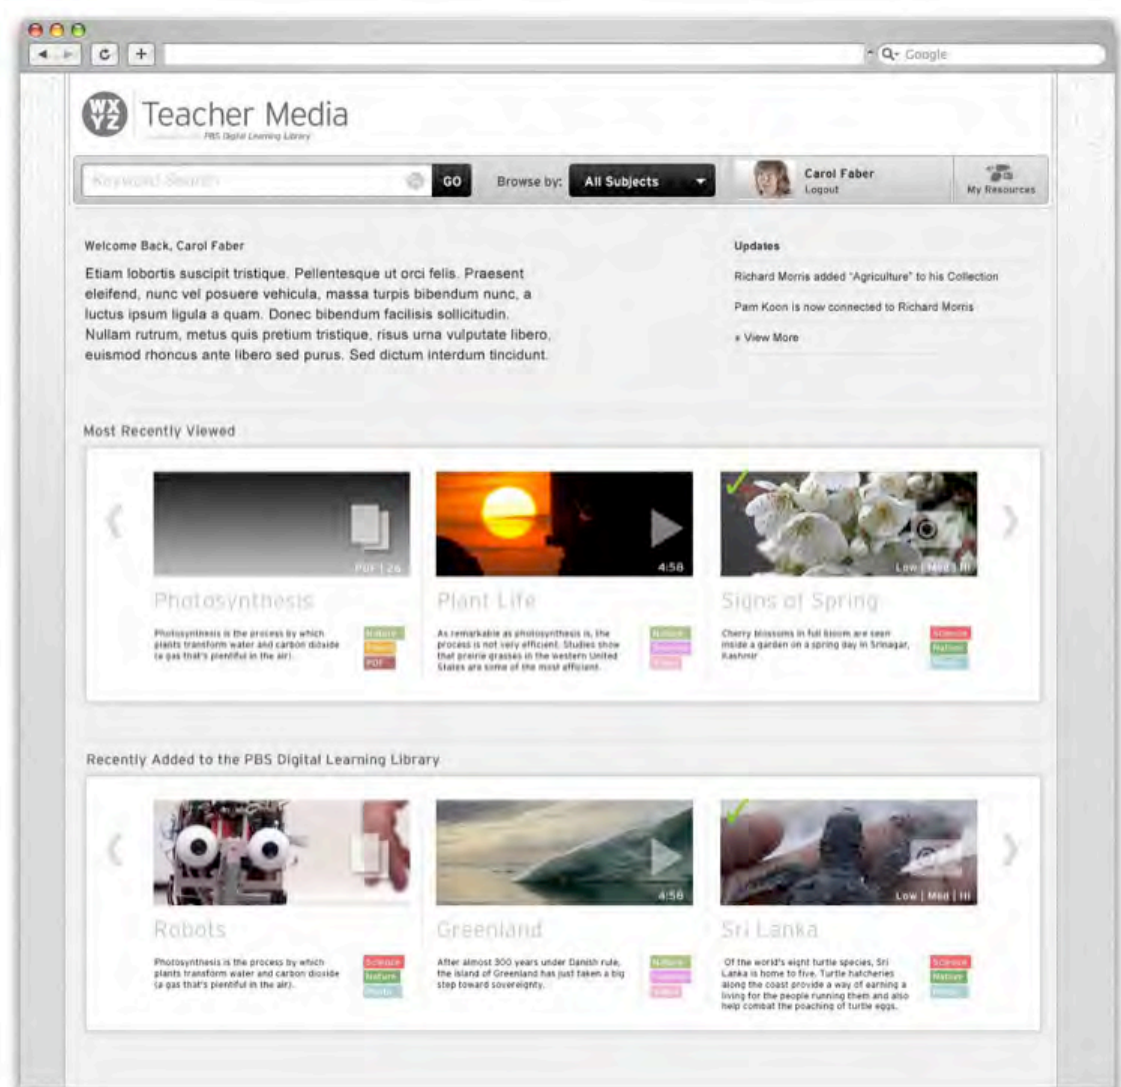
Q- Google

WX YZ Teacher Media
PBS Digital Learning Library

Keyword Search GO Browse by: All Subjects Carol Faber Logout My Resources

Welcome Back, Carol Faber

Etiam lobortis suscipit tristique. Pellentesque ut orci felis. Praesent eleifend, nunc vel posuere vehicula, massa turpis bibendum nunc, a luctus ipsum ligula a quam. Donec bibendum facilisis sollicitudin. Nullam rutrum, metus quis pretium tristique, risus urna vulputate libero, euismod rhoncus ante libero sed purus. Sed dictum interdum tincidunt.

Updates

Richard Morris added "Agriculture" to his Collection

Pam Koon is now connected to Richard Morris

+ View More

Most Recently Viewed

PDF | 26

Photosynthesis

Photosynthesis is the process by which plants transform water and carbon dioxide (a gas that's plentiful in the air).

Nature
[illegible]
PDF

4:56

Plant Life

As remarkable as photosynthesis is, the process is not very efficient. Studies show that prairie grasses in the western United States are some of the most efficient.

Nature
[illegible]
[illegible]

Low | Med | Hi

Signs of Spring

Cherry blossoms in full bloom are seen inside a garden on a spring day in Srinagar, Kashmir.

Science
Nature
Photo

Recently Added to the PBS Digital Learning Library

Robots

Photosynthesis is the process by which plants transform water and carbon dioxide (a gas that's plentiful in the air).

Science
Nature
Photo

4:56

Greenland

After almost 300 years under Danish rule, the island of Greenland has just taken a big step toward sovereignty.

Nature
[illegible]
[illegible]

Low | Med | Hi

Sri Lanka

Of the world's eight turtle species, Sri Lanka is home to five. Turtle hatcheries along the coast provide a way of earning a living for the people running them and also help combat the poaching of turtle eggs.

Science
Nature
Photo